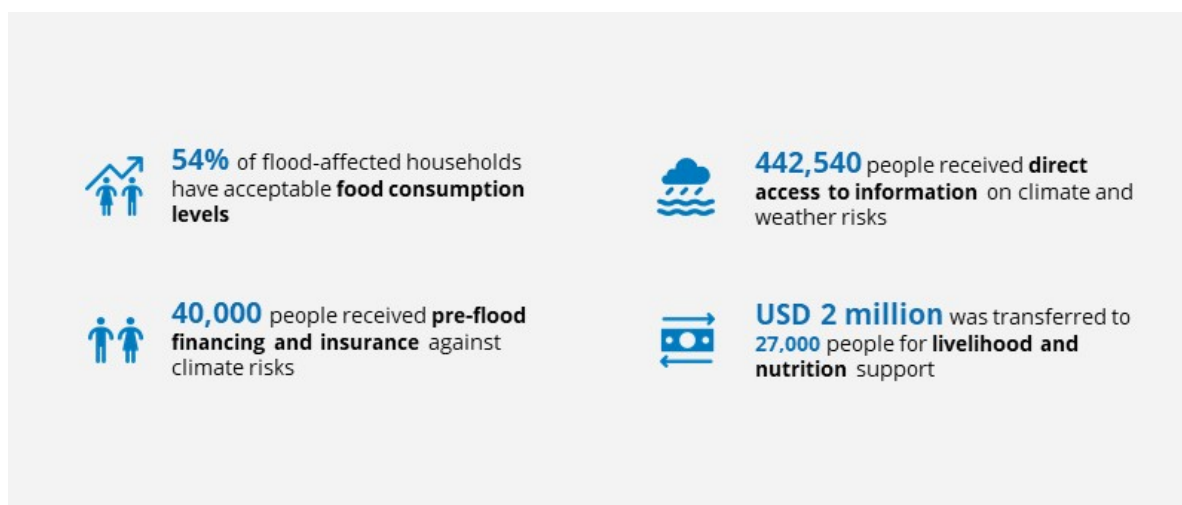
54% of flood-affected households have acceptable food consumption levels

442,540 people received direct access to information on climate and weather risks

40,000 people received pre-flood financing and insurance against climate risks

USD 2 million was transferred to 27,000 people for livelihood and nutrition support